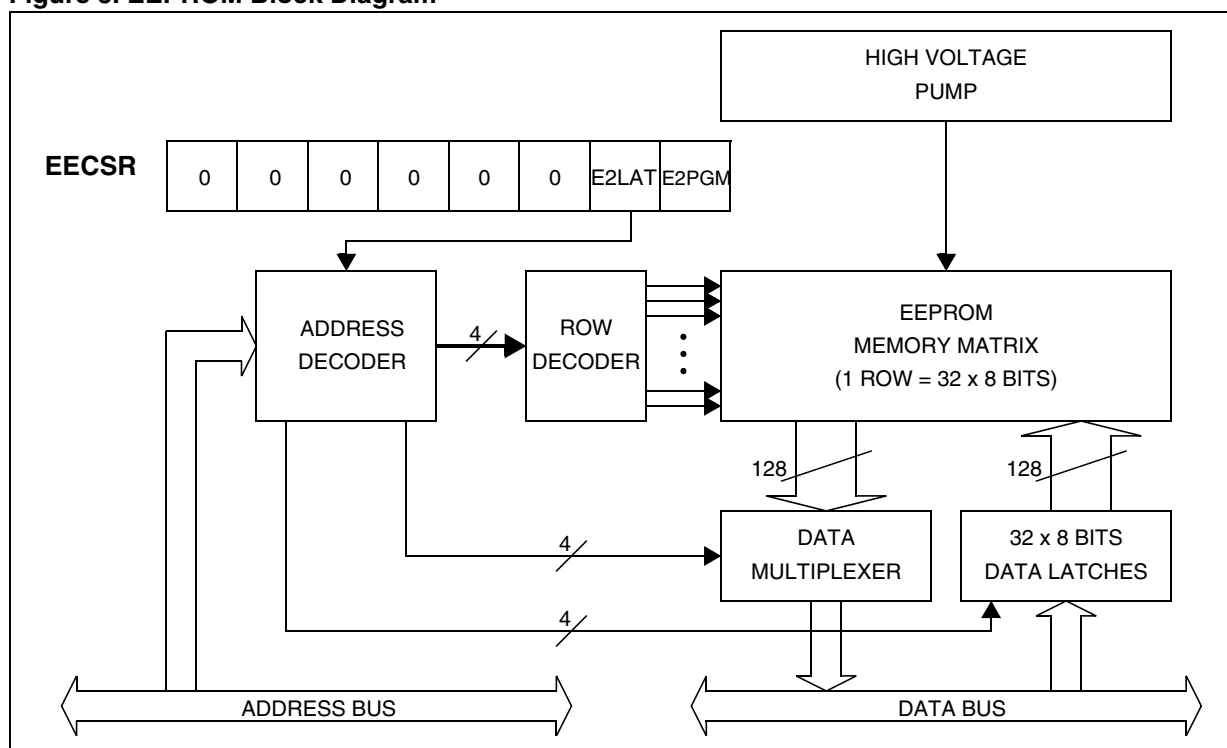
Figure 3. EEPROM Block Diagram

HIGH VOLTAGE PUMP

EECSR

| 0 | 0 | 0 | 0 | 0 | 0 | E2LAT | E2PGM |
|---|---|---|---|---|---|---|---|

ADDRESS DECODER

4

ROW DECODER

EEPROM MEMORY MATRIX (1 ROW = 32 x 8 BITS)

128

128

4

DATA MULTIPLEXER

32 x 8 BITS DATA LATCHES

4

ADDRESS BUS

DATA BUS